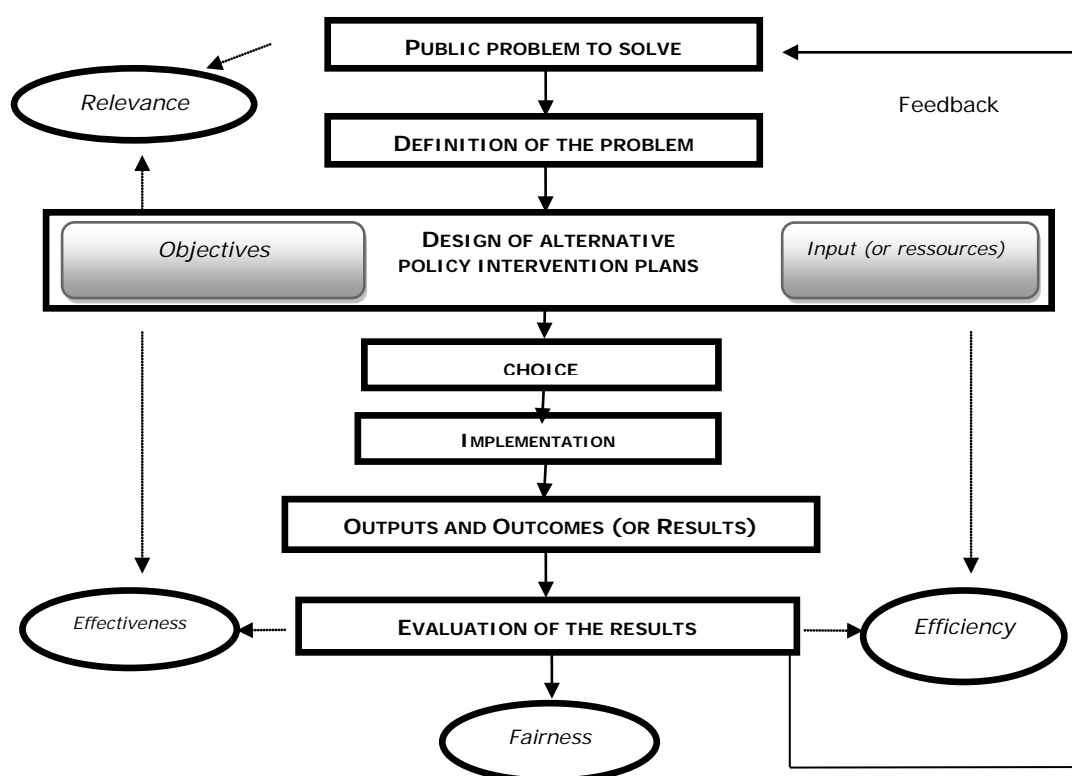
PUBLIC PROBLEM TO SOLVE

Relevance

Feedback

DEFINITION OF THE PROBLEM

Objectives

DESIGN OF ALTERNATIVE POLICY INTERVENTION PLANS

Input (or ressources)

CHOICE

IMPLEMENTATION

OUTPUTS AND OUTCOMES (OR RESULTS)

Effectiveness

EVALUATION OF THE RESULTS

Efficiency

Fairness